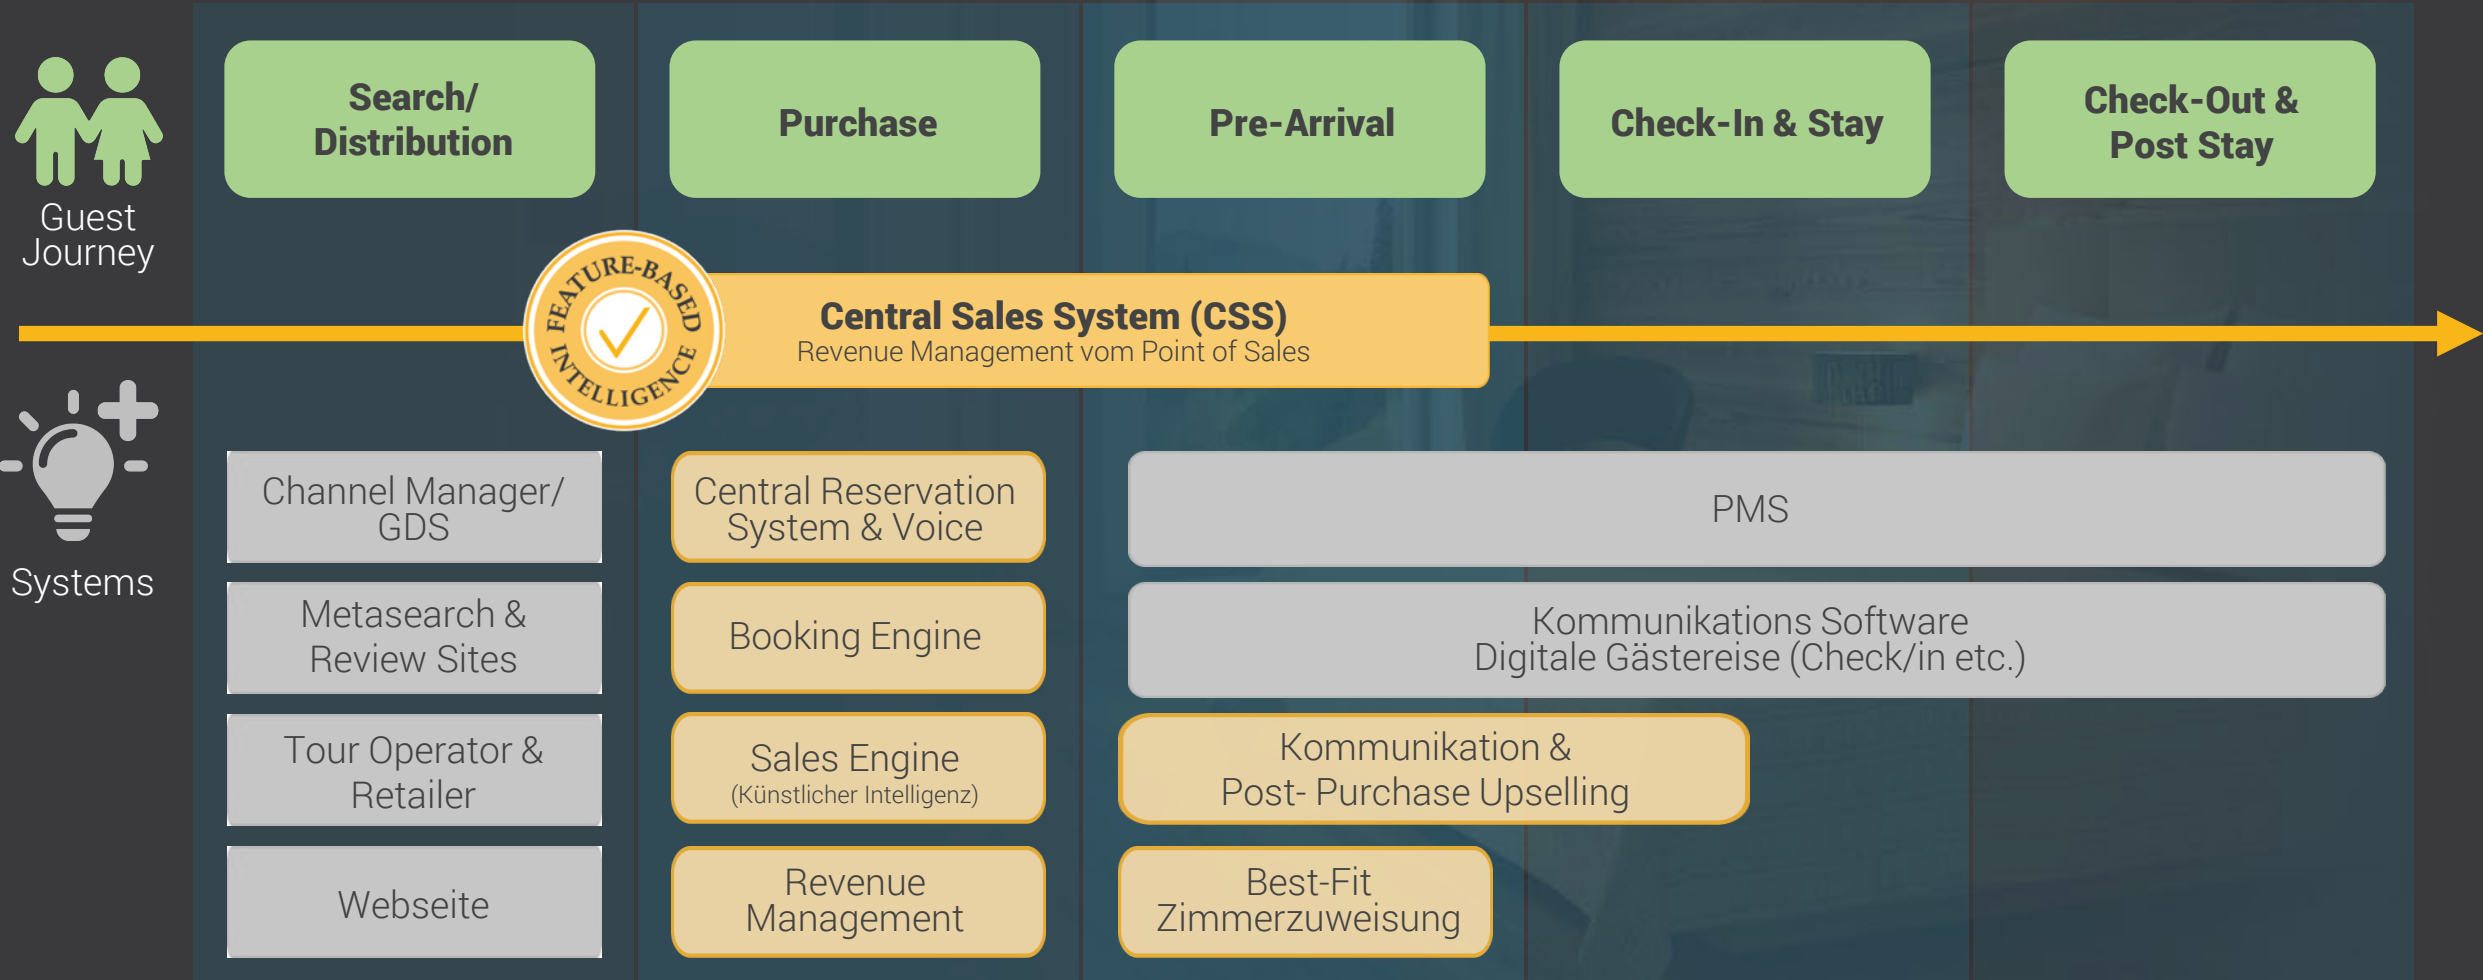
Guest Journey

Search/ Distribution

Purchase

Pre-Arrival

Check-In & Stay

Check-Out & Post Stay

FEATURE-BASED INTELLIGENCE

Central Sales System (CSS)
Revenue Management vom Point of Sales

Systems

Channel Manager/ GDS

Central Reservation System & Voice

PMS

Metasearch & Review Sites

Booking Engine

Kommunikations Software
Digitale Gästereise (Check/in etc.)

Tour Operator & Retailer

Sales Engine
(Künstlicher Intelligenz)

Kommunikation &
Post- Purchase Upselling

Webseite

Revenue Management

Best-Fit Zimmerzuweisung